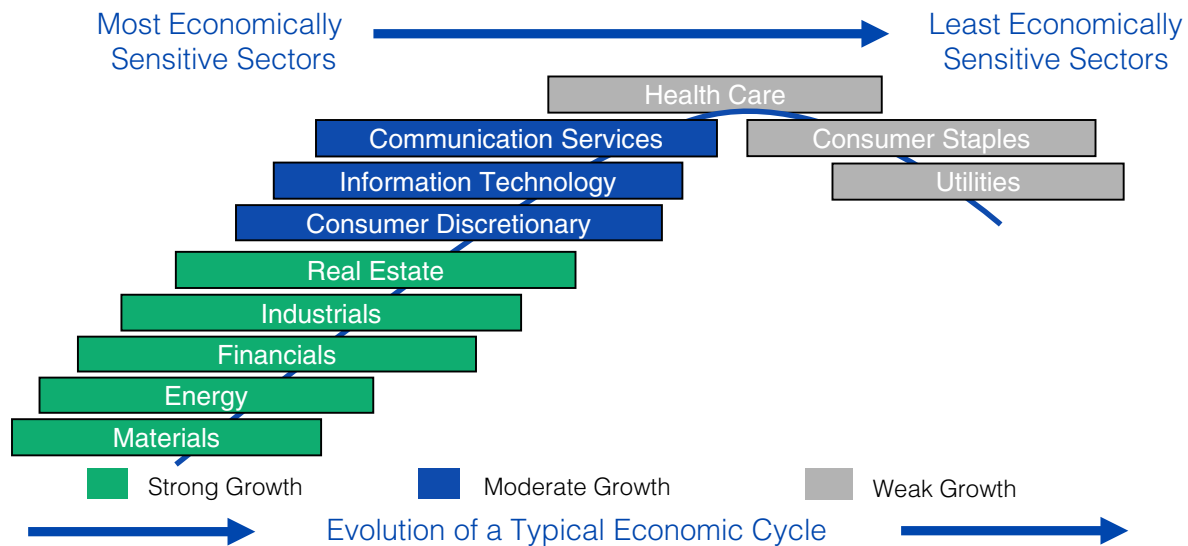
Most Economically Sensitive Sectors

Least Economically Sensitive Sectors

Health Care

Communication Services

Consumer Staples

Information Technology

Utilities

Consumer Discretionary

Real Estate

Industrials

Financials

Energy

Materials

Strong Growth

Moderate Growth

Weak Growth

Evolution of a Typical Economic Cycle